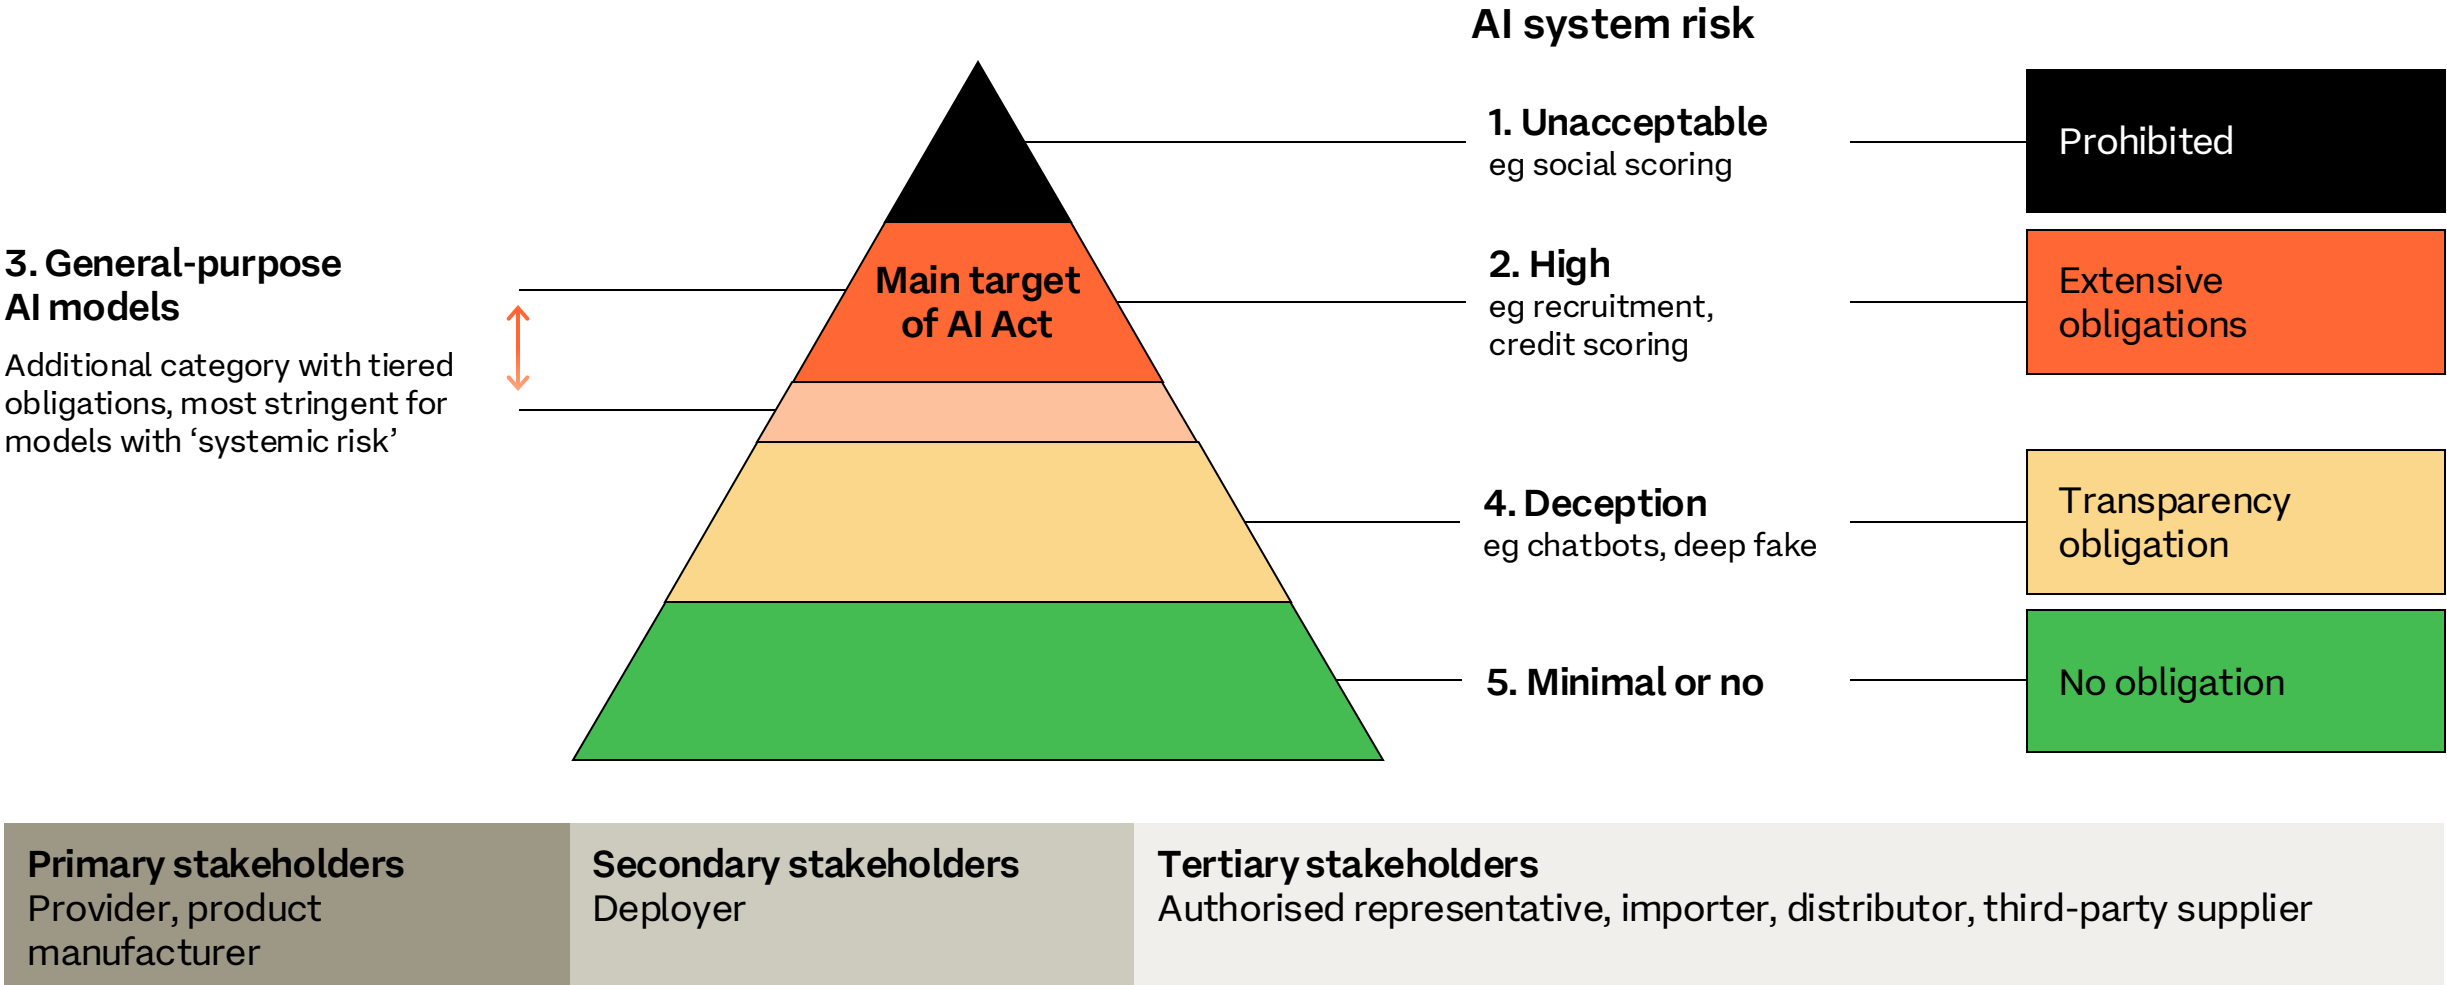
AI system risk

3. General-purpose AI models

Additional category with tiered obligations, most stringent for models with ‘systemic risk’

Main target of AI Act

1. Unacceptable
eg social scoring

Prohibited

2. High
eg recruitment, credit scoring

Extensive obligations

4. Deception
eg chatbots, deep fake

Transparency obligation

5. Minimal or no

No obligation

Primary stakeholders
Provider, product manufacturer

Secondary stakeholders
Deployer

Tertiary stakeholders
Authorised representative, importer, distributor, third-party supplier